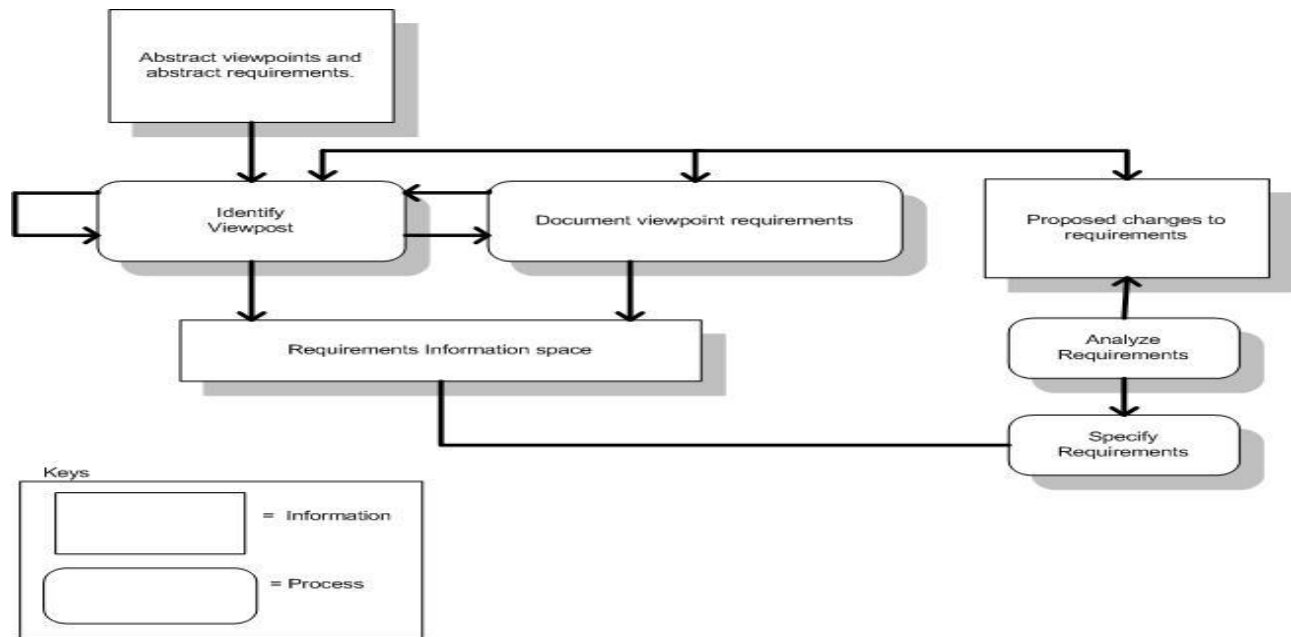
Abstract viewpoints and abstract requirements.

Identify Viewpost

Document viewpoint requirements

Proposed changes to requirements

Requirements Information space

Analyze Requirements

Specify Requirements

Keys

= Information

= Process